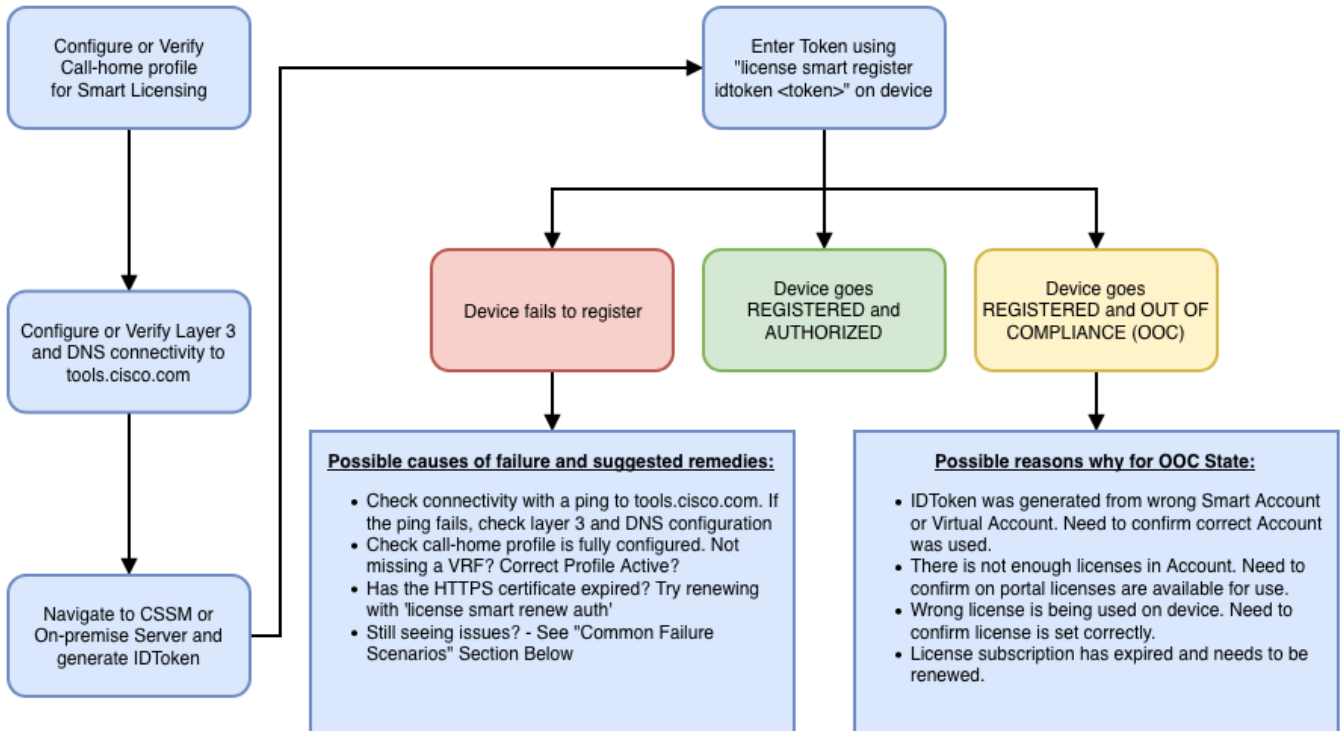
Configure or Verify Call-home profile for Smart Licensing

Configure or Verify Layer 3 and DNS connectivity to tools.cisco.com

Navigate to CSSM or On-premise Server and generate IDToken

Enter Token using "license smart register idtoken <token>" on device

Device fails to register

Device goes REGISTERED and AUTHORIZED

Device goes REGISTERED and OUT OF COMPLIANCE (OOC)

Possible causes of failure and suggested remedies:

- Check connectivity with a ping to tools.cisco.com. If the ping fails, check layer 3 and DNS configuration
- Check call-home profile is fully configured. Not missing a VRF? Correct Profile Active?
- Has the HTTPS certificate expired? Try renewing with 'license smart renew auth'
- Still seeing issues? - See "Common Failure Scenarios" Section Below

Possible reasons why for OOC State:

- IDToken was generated from wrong Smart Account or Virtual Account. Need to confirm correct Account was used.
- There is not enough licenses in Account. Need to confirm on portal licenses are available for use.
- Wrong license is being used on device. Need to confirm license is set correctly.
- License subscription has expired and needs to be renewed.